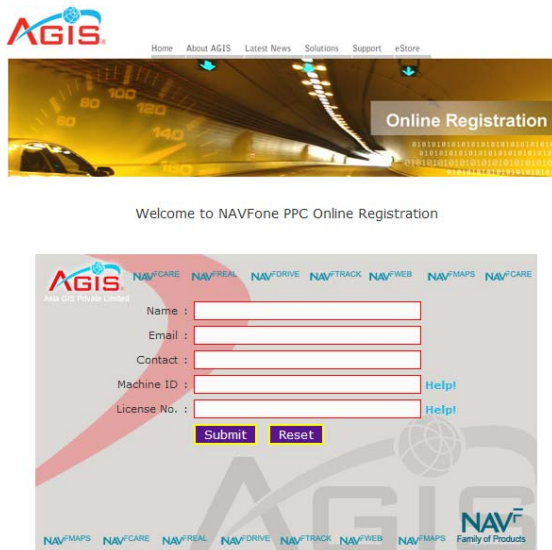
AGIS

Home About AGIS Latest News Solutions Support eStore

80 100 120 140 60 160

Online Registration

Welcome to NAVFone PPC Online Registration

AGIS
Asia GIS Private Limited

NAVFCARE NAVFREAL NAVFDRIVE NAVFTRACK NAVFWEB NAVFMAPS NAVFCARE

Name :
Email :
Contact :
Machine ID : Help!
License No. : Help!

Submit Reset

AGIS

NAVFMAPS NAVFCARE NAVFREAL NAVFDRIVE NAVFTRACK NAVFWEB NAVFMAPS

NAVF
Family of Products